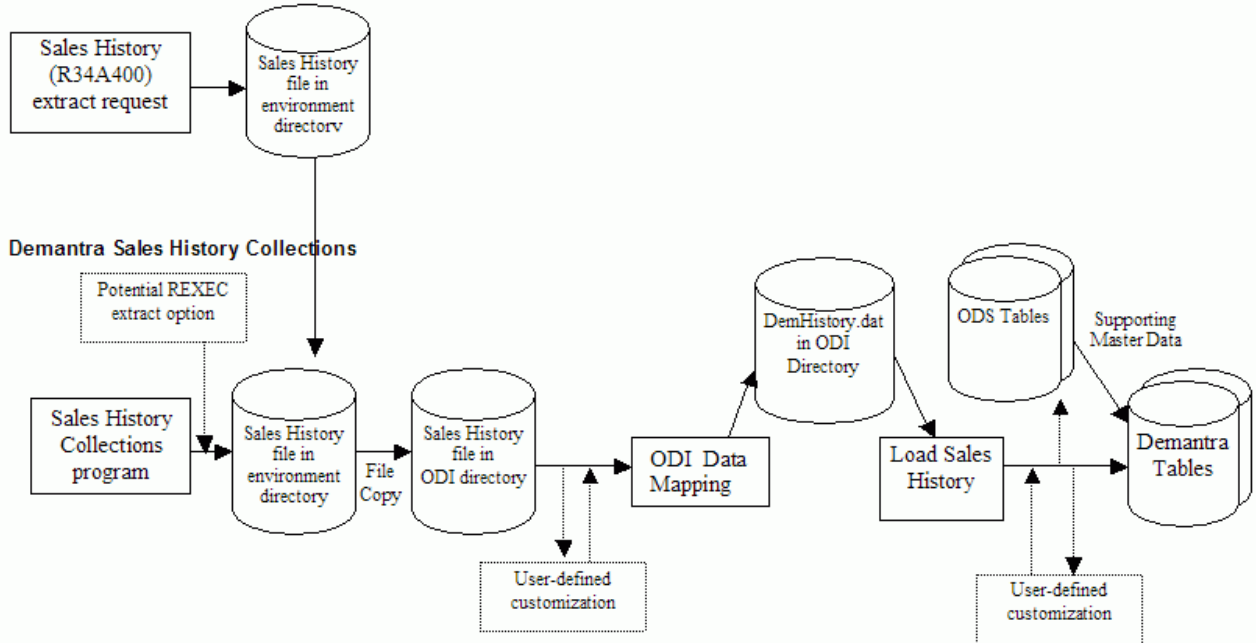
Sales History (R34A400) extract request

Sales History file in environment directorv

Demantra Sales History Collections

Potential REXEC extract option

Sales History Collections program

Sales History file in environment directory

File Copy

Sales History file in ODI directory

User-defined customization

ODI Data Mapping

DemHistory.dat in ODI Directory

ODS Tables

Supporting Master Data

Load Sales History

Demantra Tables

User-defined customization